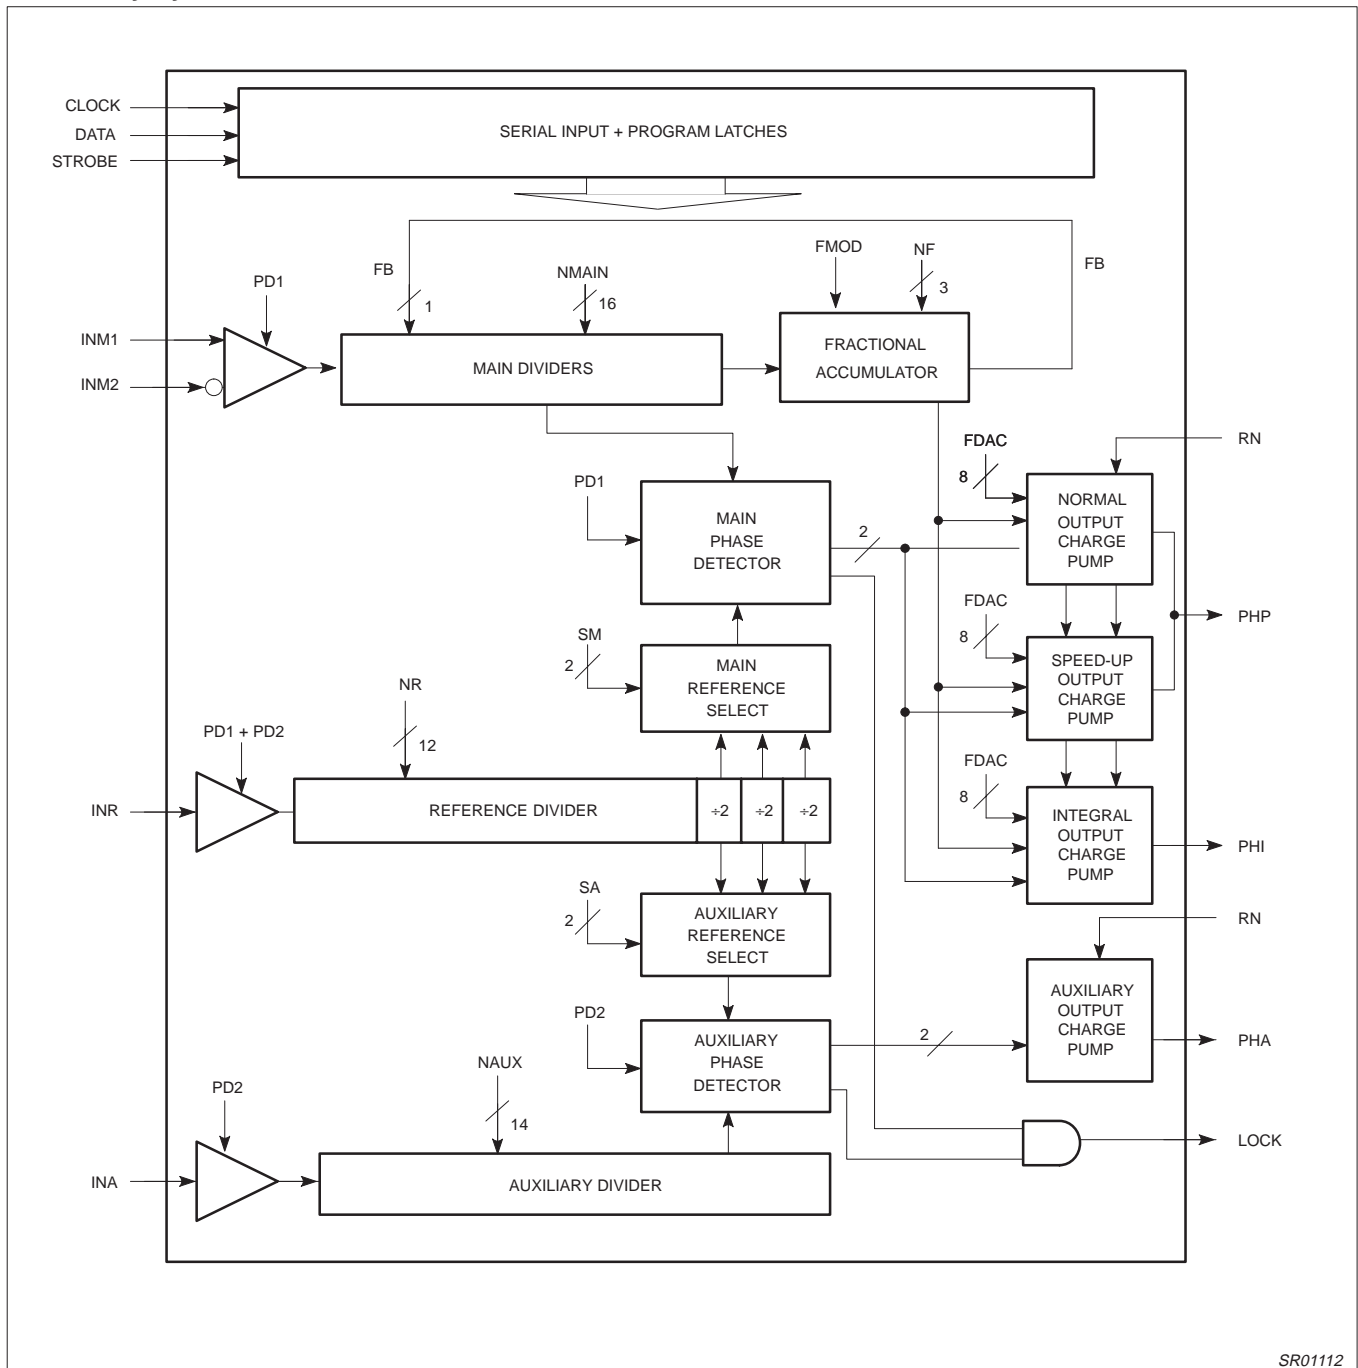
CLOCK
DATA
STROBE
SERIAL INPUT + PROGRAM LATCHES
FB
NMAIN
FMOD
NF
FB
PD1
1
16
3
INM1
INM2
MAIN DIVIDERS
FRACTIONAL ACCUMULATOR
FDAC
RN
8
PD1
MAIN PHASE DETECTOR
2
NORMAL OUTPUT CHARGE PUMP
FDAC
PHP
SM
8
2
MAIN REFERENCE SELECT
SPEED-UP OUTPUT CHARGE PUMP
NR
PD1 + PD2
12
FDAC
8
INR
REFERENCE DIVIDER
÷2
÷2
÷2
INTEGRAL OUTPUT CHARGE PUMP
PHI
SA
2
AUXILIARY REFERENCE SELECT
RN
PD2
AUXILIARY PHASE DETECTOR
2
AUXILIARY OUTPUT CHARGE PUMP
PHA
NAUX
PD2
14
LOCK
INA
AUXILIARY DIVIDER
SR01112